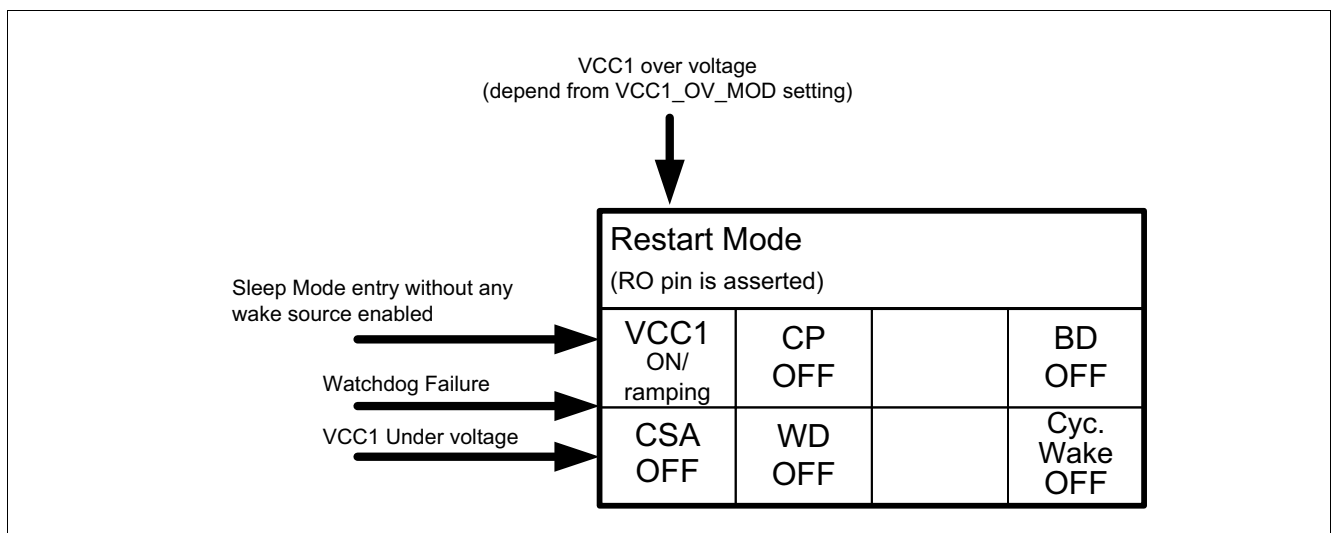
VCC1 over voltage
(depend from VCC1_OV_MOD setting)

Restart Mode
(RO pin is asserted)

Sleep Mode entry without any wake source enabled

Watchdog Failure

VCC1 Under voltage

| VCC1 ON/ ramping | CP OFF | | BD OFF |
|---|---|---|---|
| CSA OFF | WD OFF | | Cyc. Wake OFF |